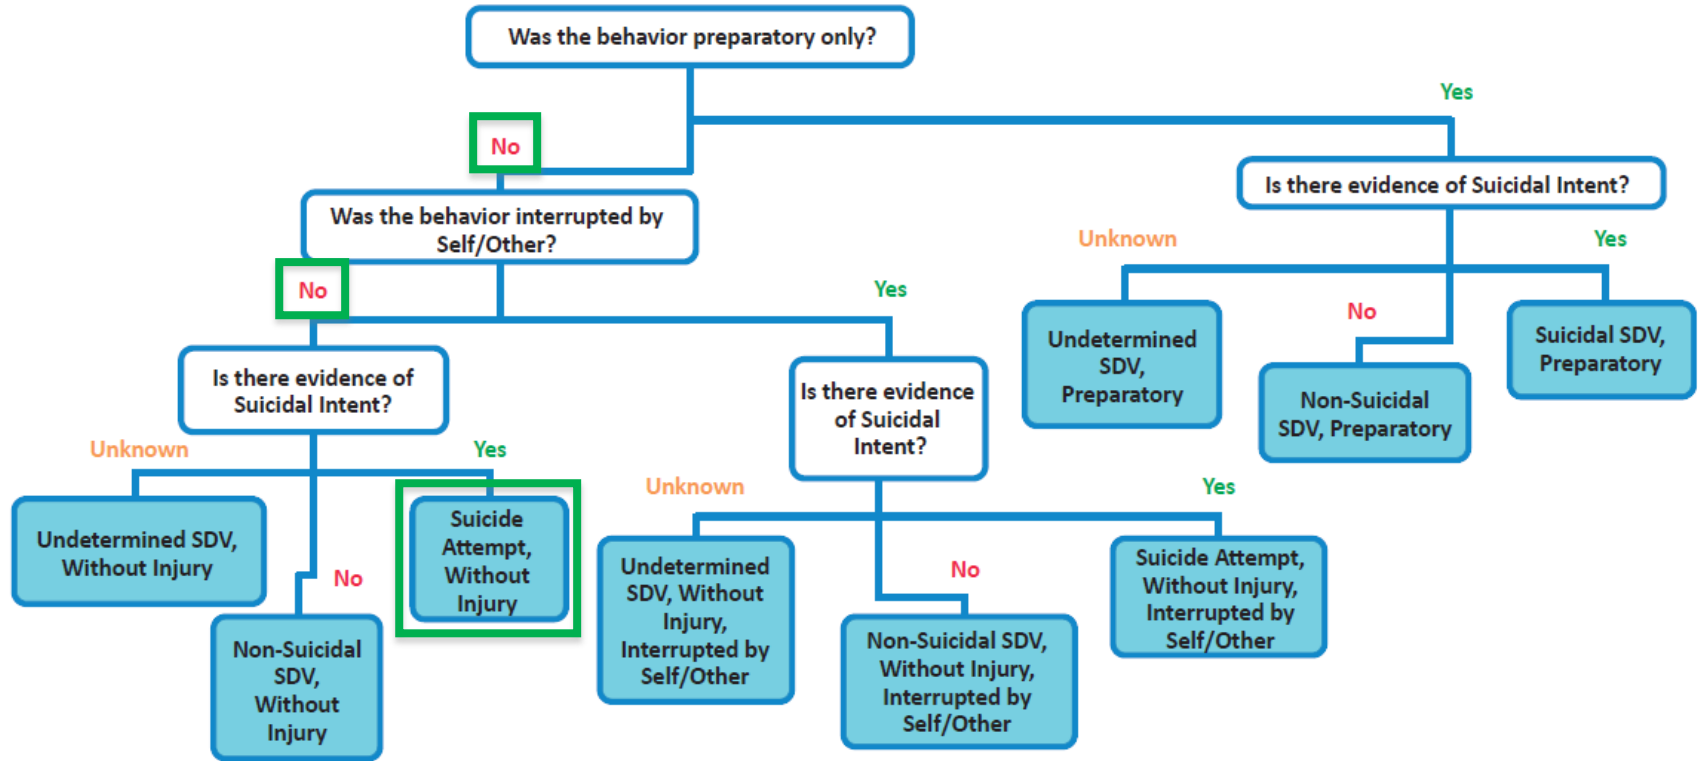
Was the behavior preparatory only?

Yes

No

Is there evidence of Suicidal Intent?

Was the behavior interrupted by Self/Other?

Unknown

Yes

No

Yes

No

Undetermined SDV, Preparatory

Non-Suicidal SDV, Preparatory

Suicidal SDV, Preparatory

Is there evidence of Suicidal Intent?

Is there evidence of Suicidal Intent?

Unknown

Yes

Unknown

Yes

Undetermined SDV, Without Injury

No

Suicide Attempt, Without Injury

Non-Suicidal SDV, Without Injury

Undetermined SDV, Without Injury, Interrupted by Self/Other

No

Non-Suicidal SDV, Without Injury, Interrupted by Self/Other

Suicide Attempt, Without Injury, Interrupted by Self/Other